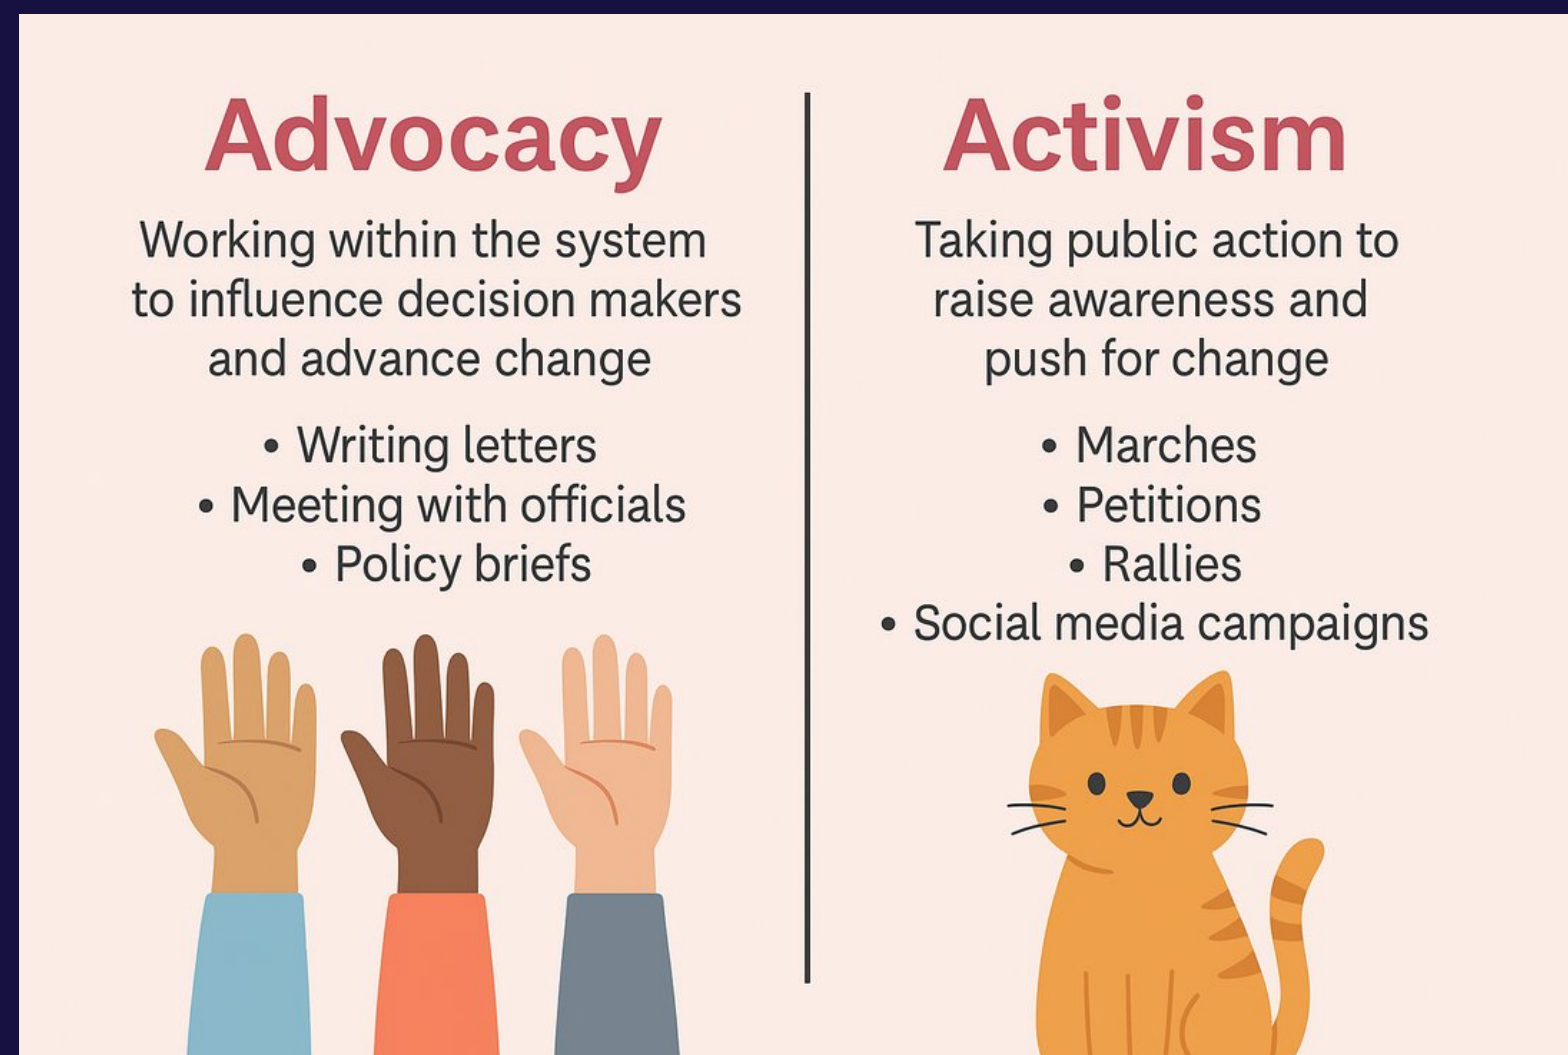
Advocacy

Working within the system to influence decision makers and advance change

• Writing letters
• Meeting with officials
• Policy briefs

Activism

Taking public action to raise awareness and push for change

• Marches
• Petitions
• Rallies
• Social media campaigns